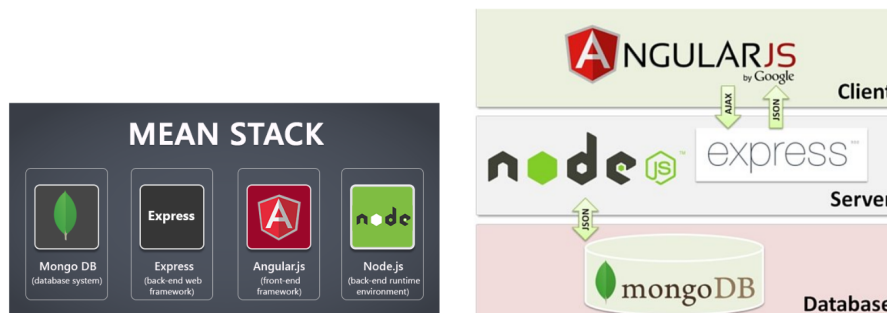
MEAN STACK

Express

node

Mongo DB
(database system)

Express
(back-end web framework)

Angular.js
(front-end framework)

Node.js
(back-end runtime environment)

ANGULARJS
by Google

Client

AJAX

JSON

node JS

express

Server

JSON

mongoDB

Database